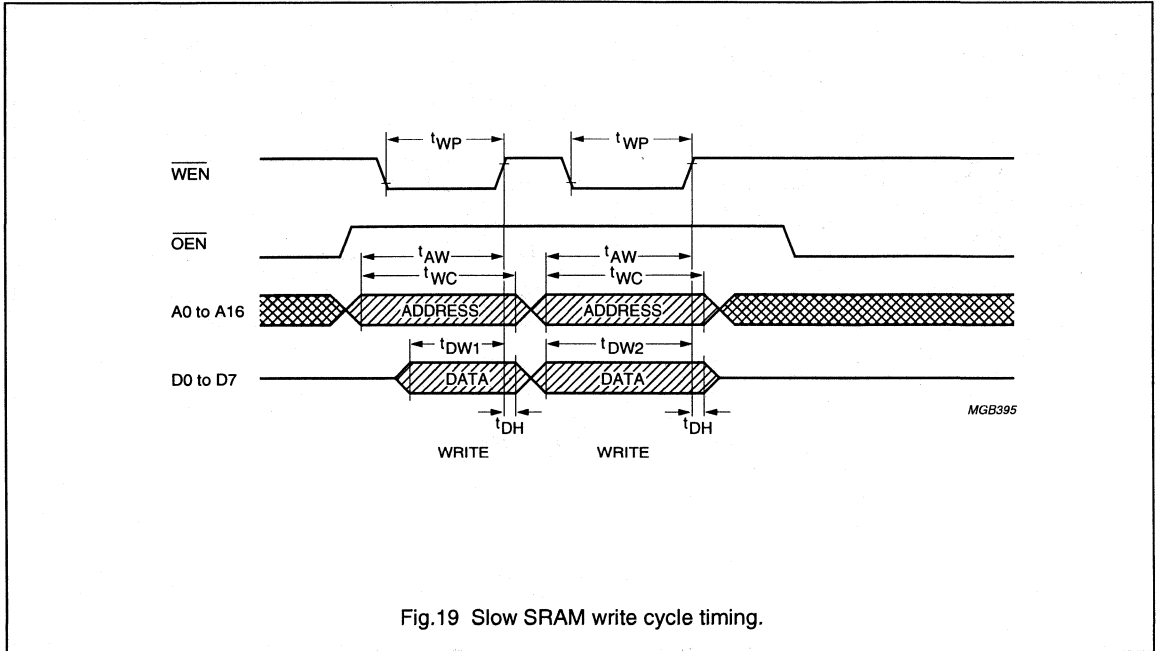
$t_{WP}$
$t_{WP}$
$\overline{WEN}$
$\overline{OEN}$
$t_{AW}$
$t_{WC}$
$t_{AW}$
$t_{WC}$
A0 to A16
ADDRESS
ADDRESS
$t_{DW1}$
$t_{DW2}$
D0 to D7
DATA
DATA
$t_{DH}$
$t_{DH}$
MGB395
WRITE
WRITE

Fig.19 Slow SRAM write cycle timing.